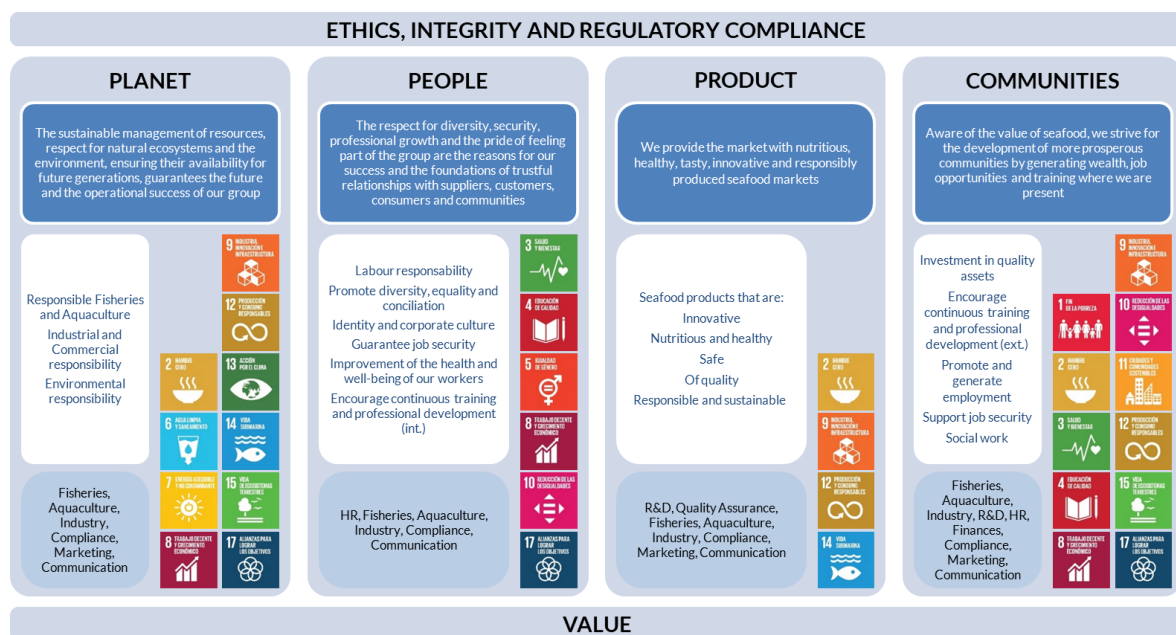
ETHICS, INTEGRITY AND REGULATORY COMPLIANCE

PLANET

The sustainable management of resources, respect for natural ecosystems and the environment, ensuring their availability for future generations, guarantees the future and the operational success of our group

Responsible Fisheries and Aquaculture

Industrial and Commercial responsibility

Environmental responsibility

Fisheries, Aquaculture, Industry, Compliance, Marketing, Communication

9 INDUSTRIA, INNOVACIÓN E INFRAESTRUCTURA
12 PRODUCCIÓN Y CONSUMO RESPONSABLES
2 HAMBRE CERO
13 ACCIÓN POR EL CLIMA
6 AGUA LIMPIA Y SANEAMIENTO
14 VIDA SUBMARINA
7 ENERGÍA ASEQUIBLE Y NO CONTAMINANTE
15 VIDA DE ECOSISTEMAS TERRESTRES
8 TRABAJO DECENTE Y CRECIMIENTO ECONÓMICO
17 ALIANZAS PARA LOGRAR LOS OBJETIVOS

PEOPLE

The respect for diversity, security, professional growth and the pride of feeling part of the group are the reasons for our success and the foundations of trustful relationships with suppliers, customers, consumers and communities

Labour responsability

Promote diversity, equality and conciliation

Identity and corporate culture

Guarantee job security

Improvement of the health and well-being of our workers

Encourage continuous training and professional development (int.)

HR, Fisheries, Aquaculture, Industry, Compliance, Communication

3 SALUD Y BIENESTAR
4 EDUCACIÓN DE CALIDAD
5 IGUALDAD DE GÉNERO
8 TRABAJO DECENTE Y CRECIMIENTO ECONÓMICO
10 REDUCCIÓN DE LAS DESIGUALDADES
17 ALIANZAS PARA LOGRAR LOS OBJETIVOS

PRODUCT

We provide the market with nutritious, healthy, tasty, innovative and responsibly produced seafood markets

Seafood products that are:

Innovative

Nutritious and healthy

Safe

Of quality

Responsible and sustainable

R&D, Quality Assurance, Fisheries, Aquaculture, Industry, Compliance, Marketing, Communication

2 HAMBRE CERO
9 INDUSTRIA, INNOVACIÓN E INFRAESTRUCTURA
12 PRODUCCIÓN Y CONSUMO RESPONSABLES
14 VIDA SUBMARINA

COMMUNITIES

Aware of the value of seafood, we strive for the development of more prosperous communities by generating wealth, job opportunities and training where we are present

Investment in quality assets

Encourage continuous training and professional development (ext.)

Promote and generate employment

Support job security

Social work

Fisheries, Aquaculture, Industry, R&D, HR, Finances, Compliance, Marketing, Communication

9 INDUSTRIA, INNOVACIÓN E INFRAESTRUCTURA
1 FIN DE LA POBREZA
10 REDUCCIÓN DE LAS DESIGUALDADES
2 HAMBRE CERO
11 CIUDADES Y COMUNIDADES SOSTENIBLES
3 SALUD Y BIENESTAR
12 PRODUCCIÓN Y CONSUMO RESPONSABLES
4 EDUCACIÓN DE CALIDAD
15 VIDA DE ECOSISTEMAS TERRESTRES
8 TRABAJO DECENTE Y CRECIMIENTO ECONÓMICO
17 ALIANZAS PARA LOGRAR LOS OBJETIVOS

VALUE